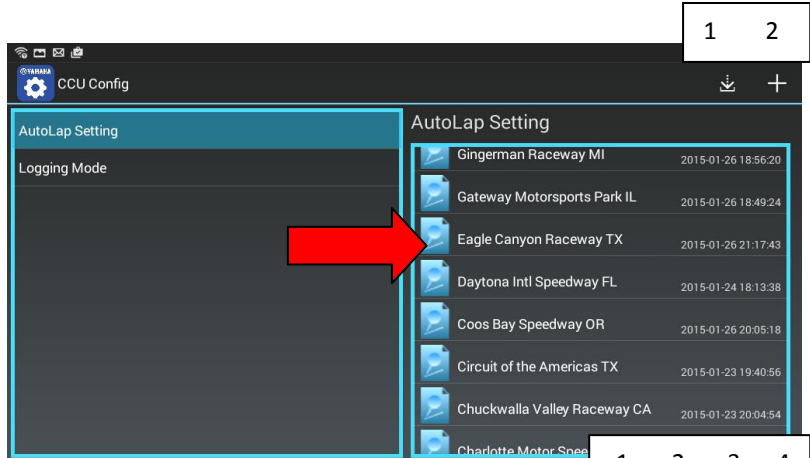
1 2

YAMAHA

CCU Config

AutoLap Setting

Logging Mode

AutoLap Setting

Gingerman Raceway MI 2015-01-26 18:56:20

Gateway Motorsports Park IL 2015-01-26 18:49:24

Eagle Canyon Raceway TX 2015-01-26 21:17:43

Daytona Intl Speedway FL 2015-01-24 18:13:38

Coos Bay Speedway OR 2015-01-26 20:05:18

Circuit of the Americas TX 2015-01-23 19:40:56

Chuckwalla Valley Raceway CA 2015-01-23 20:04:54

Charlotte Motor Spee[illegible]

1 2 3 4